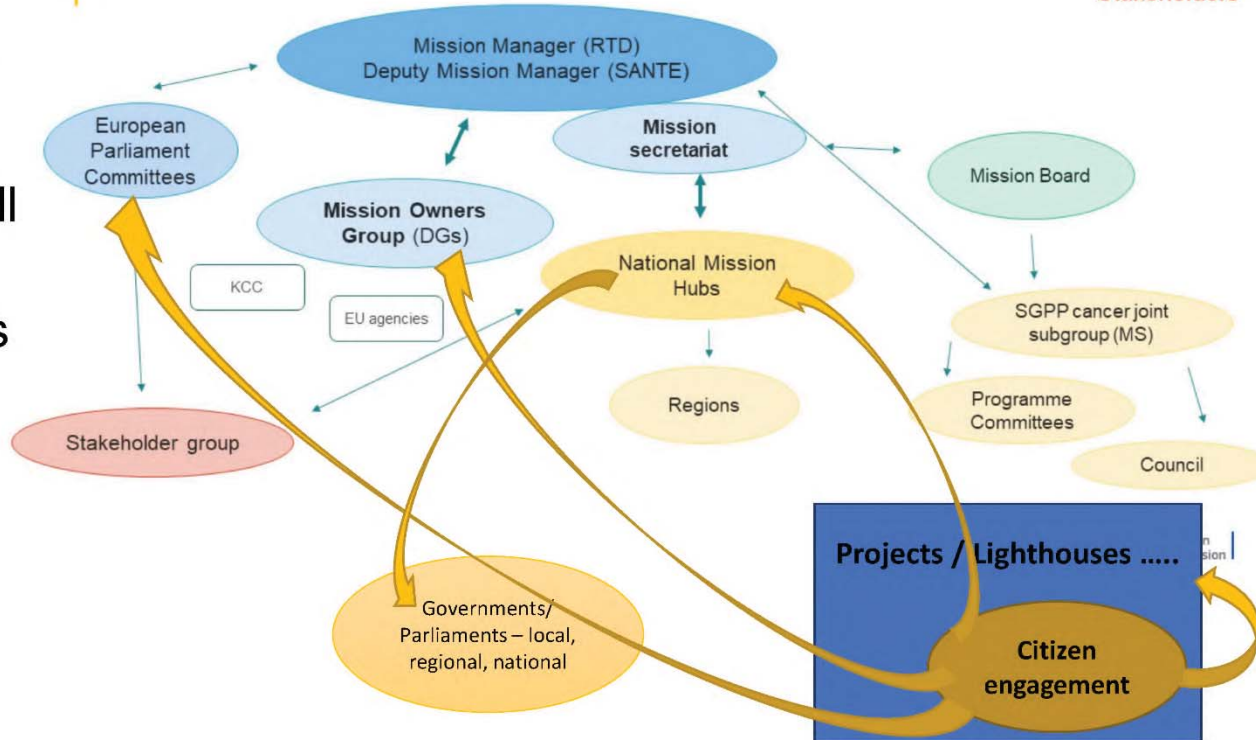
Mission Manager (RTD)
Deputy Mission Manager (SANTE)

European Parliament Committees

Mission secretariat

Mission Board

ll

Mission Owners Group (DGs)

s

KCC

EU agencies

National Mission Hubs

SGPP cancer joint subgroup (MS)

Regions

Programme Committees

Stakeholder group

Council

Projects / Lighthouses …..

Governments/ Parliaments – local, regional, national

Citizen engagement